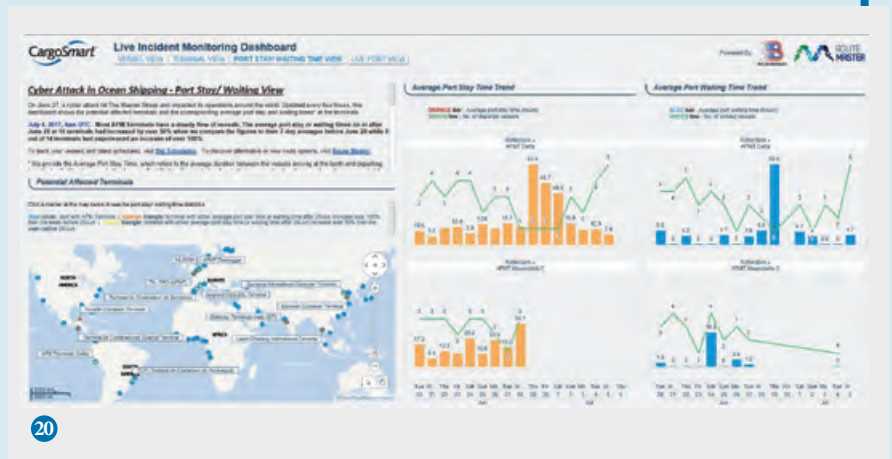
CargoSmart Live Incident Monitoring Dashboard

VESSEL VIEW | TERMINAL VIEW | PORT STAY/ WAITING TIME VIEW | LIVE PORT VIEW

Powered By ROUTE MASTER

Cyber Attack in Ocean Shipping - Port Stay/ Waiting View

On June 27, a cyber attack hit The Maersk Group and impacted its operations around the world. Updated every four hours, this dashboard shows the potential affected terminals and the corresponding average port stay and waiting tower at the terminals.

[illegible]

Potential Affected Terminals

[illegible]

NORTH AMERICA

EUROPE

AFRICA

SOUTH AMERICA

Average Port Stay Time Trend

Average Port Waiting Time Trend

20